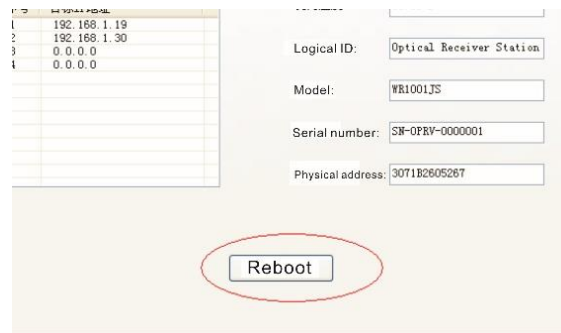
| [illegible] | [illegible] |
|---|---|
| 1 | 192.168.1.19 |
| 2 | 192.168.1.30 |
| 3 | 0.0.0.0 |
| 4 | 0.0.0.0 |

Logical ID: Optical Receiver Station

Model: WR1001JS

Serial number: SN-OPRV-0000001

Physical address: 3071B2605267

Reboot